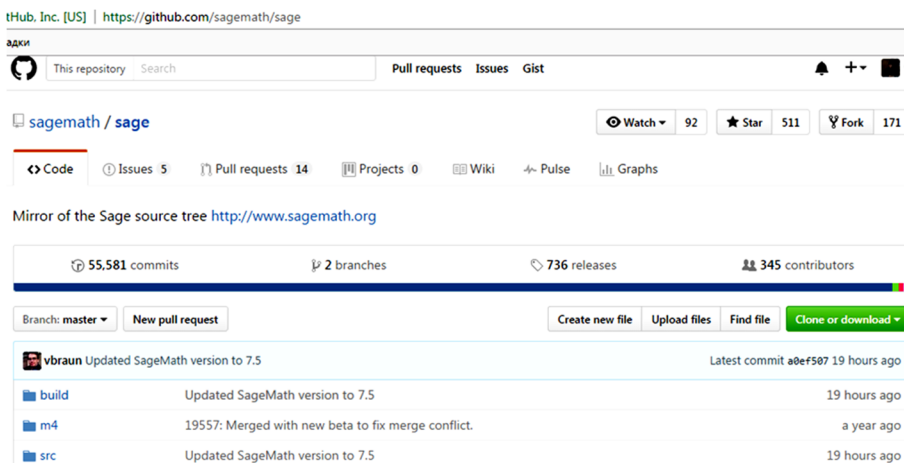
tHub, Inc. [US] | https://github.com/sagemath/sage

адки

This repository Search

Pull requests Issues Gist

sagemath / sage

Watch 92 Star 511 Fork 171

Code Issues 5 Pull requests 14 Projects 0 Wiki Pulse Graphs

Mirror of the Sage source tree http://www.sagemath.org

55,581 commits 2 branches 736 releases 345 contributors

Branch: master New pull request Create new file Upload files Find file Clone or download

vbraun Updated SageMath version to 7.5 Latest commit a0ef507 19 hours ago

| | | |
|---|---|---|
| build | Updated SageMath version to 7.5 | 19 hours ago |
| m4 | 19557: Merged with new beta to fix merge conflict. | a year ago |
| src | Updated SageMath version to 7.5 | 19 hours ago |